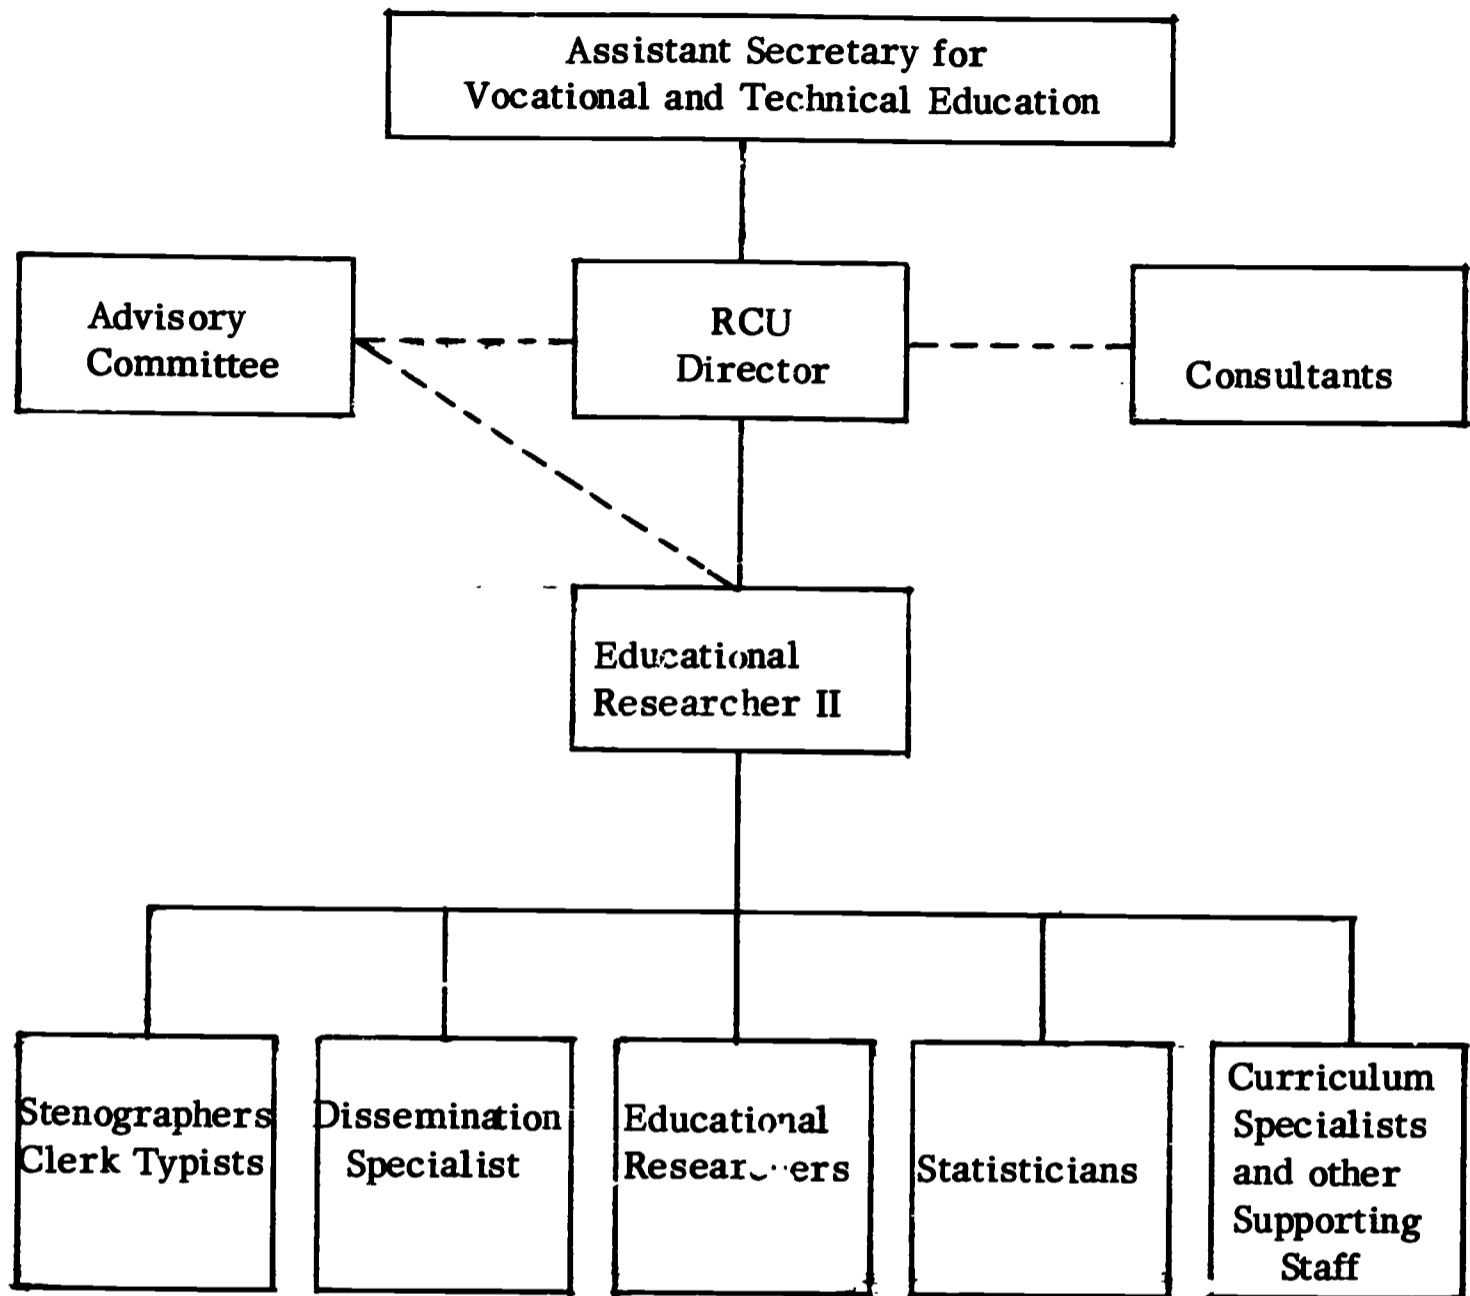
Assistant Secretary for Vocational and Technical Education

Advisory Committee

RCU Director

Consultants

Educational Researcher II

Stenographers Clerk Typists

Dissemination Specialist

Educational Resear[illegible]ers

Statisticians

Curriculum Specialists and other Supporting Staff